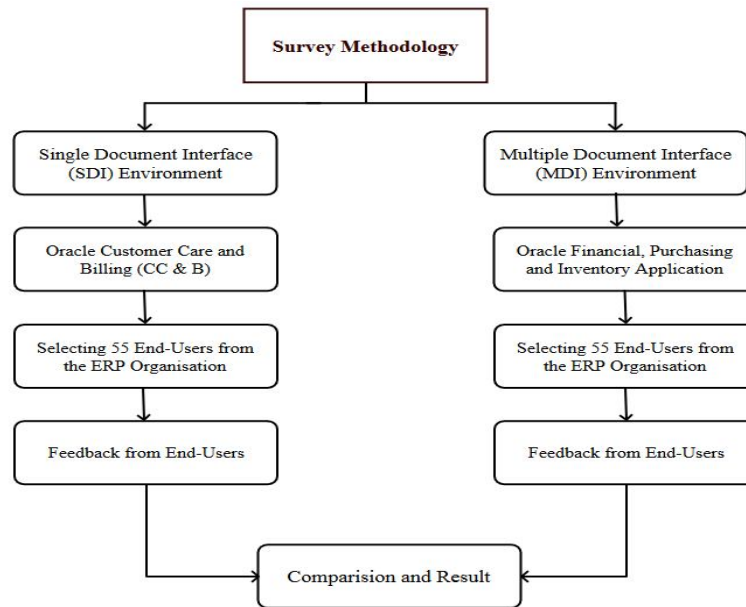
Survey Methodology

Single Document Interface (SDI) Environment

Oracle Customer Care and Billing (CC & B)

Selecting 55 End-Users from the ERP Organisation

Feedback from End-Users

Multiple Document Interface (MDI) Environment

Oracle Financial, Purchasing and Inventory Application

Selecting 55 End-Users from the ERP Organisation

Feedback from End-Users

Comparision and Result